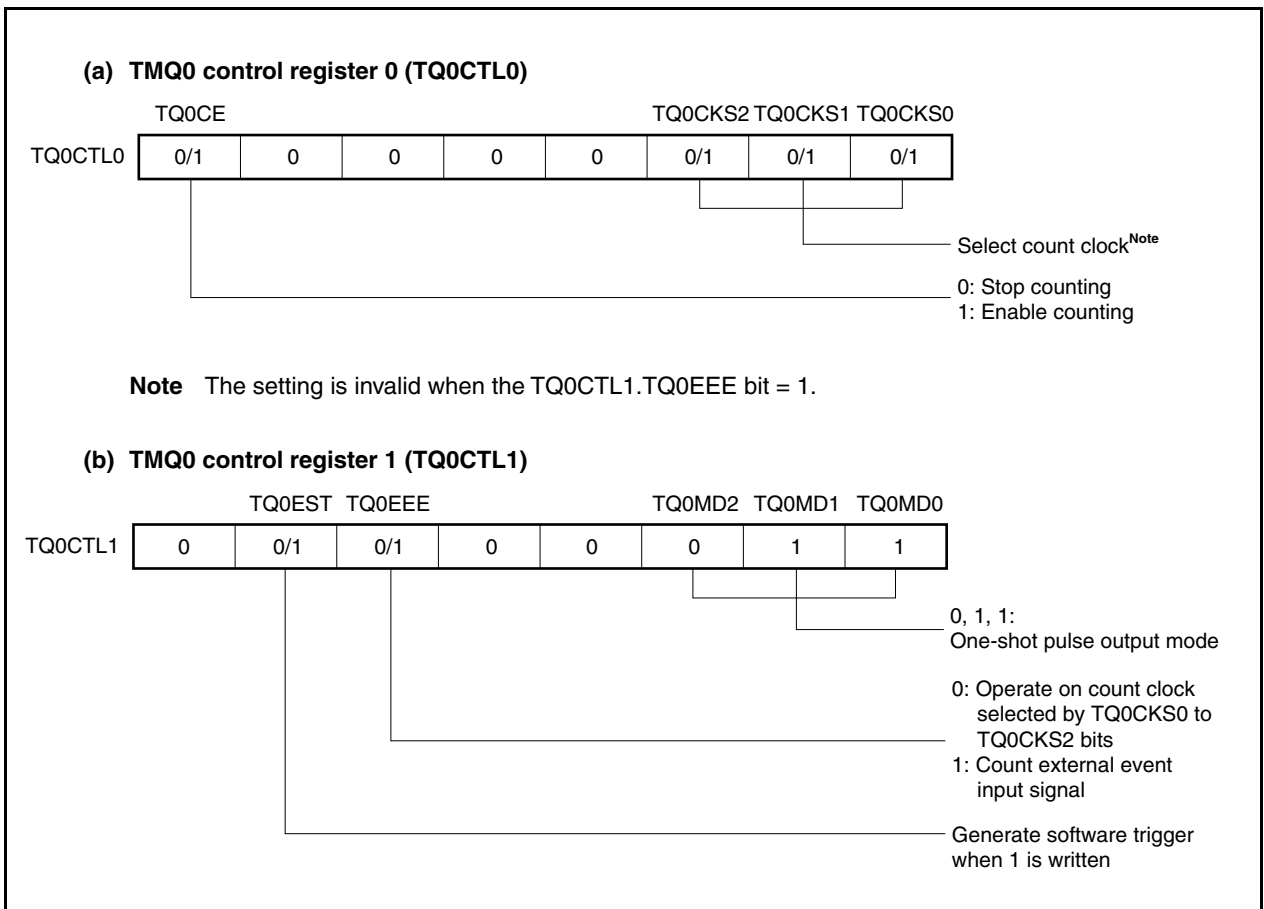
(a) TMQ0 control register 0 (TQ0CTL0)

| | TQ0CE | | | | | TQ0CKS2 | TQ0CKS1 | TQ0CKS0 |
|---|---|---|---|---|---|---|---|---|
| TQ0CTL0 | 0/1 | 0 | 0 | 0 | 0 | 0/1 | 0/1 | 0/1 |

Select count clock$^{\text{Note}}$

0: Stop counting
1: Enable counting

Note The setting is invalid when the TQ0CTL1.TQ0EEE bit = 1.

(b) TMQ0 control register 1 (TQ0CTL1)

| | | TQ0EST | TQ0EEE | | | TQ0MD2 | TQ0MD1 | TQ0MD0 |
|---|---|---|---|---|---|---|---|---|
| TQ0CTL1 | 0 | 0/1 | 0/1 | 0 | 0 | 0 | 1 | 1 |

0, 1, 1:
One-shot pulse output mode

0: Operate on count clock selected by TQ0CKS0 to TQ0CKS2 bits
1: Count external event input signal

Generate software trigger when 1 is written